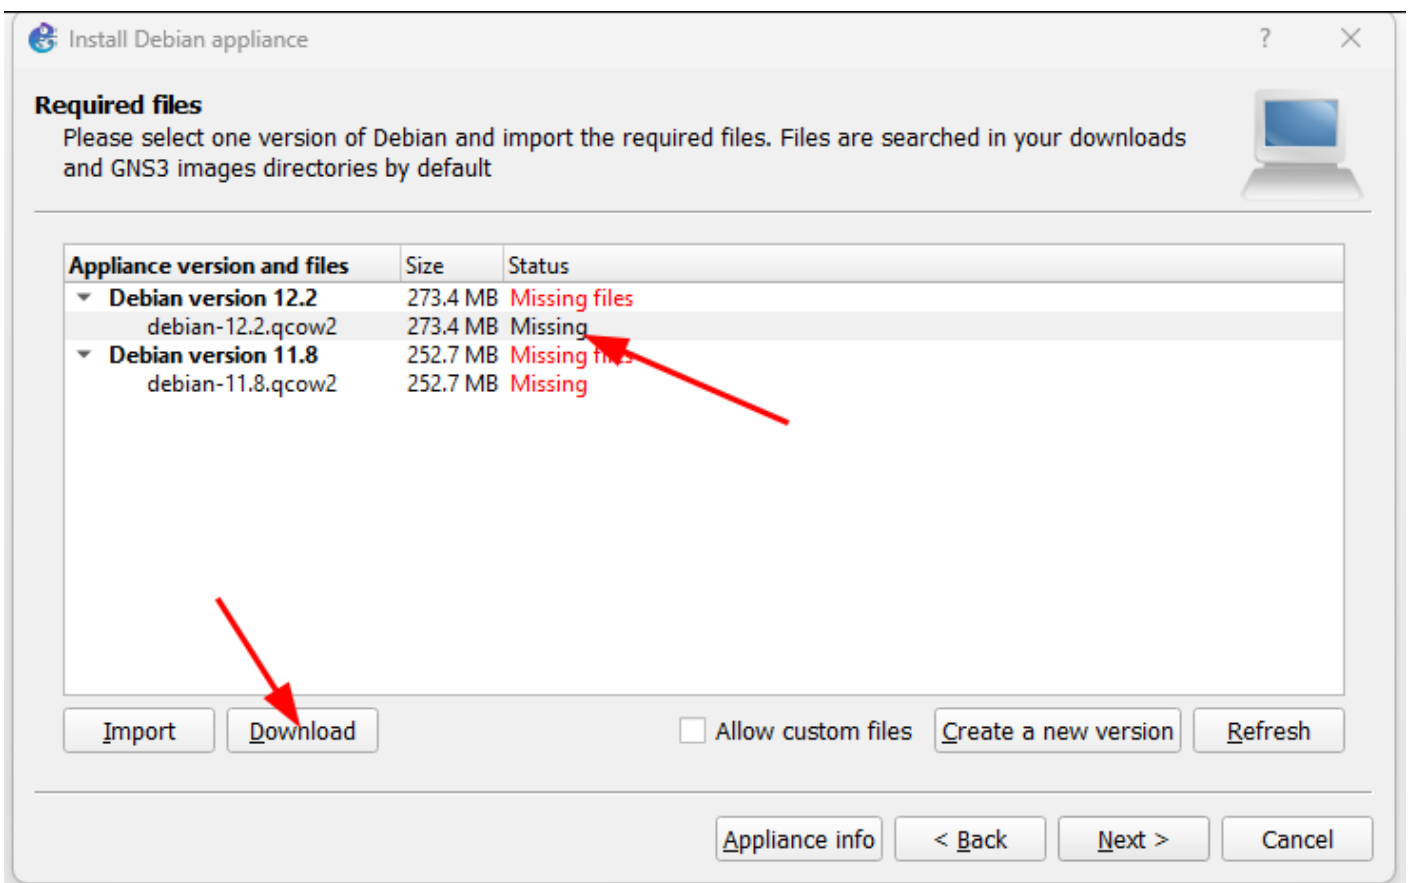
Install Debian appliance

?

Required files

Please select one version of Debian and import the required files. Files are searched in your downloads and GNS3 images directories by default

| Appliance version and files | Size | Status |
|---|---|---|
| Debian version 12.2 | 273.4 MB | Missing files |
| debian-12.2.qcow2 | 273.4 MB | Missing |
| Debian version 11.8 | 252.7 MB | Missing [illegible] |
| debian-11.8.qcow2 | 252.7 MB | Missing |

Import Download Allow custom files Create a new version Refresh

Appliance info < Back Next > Cancel